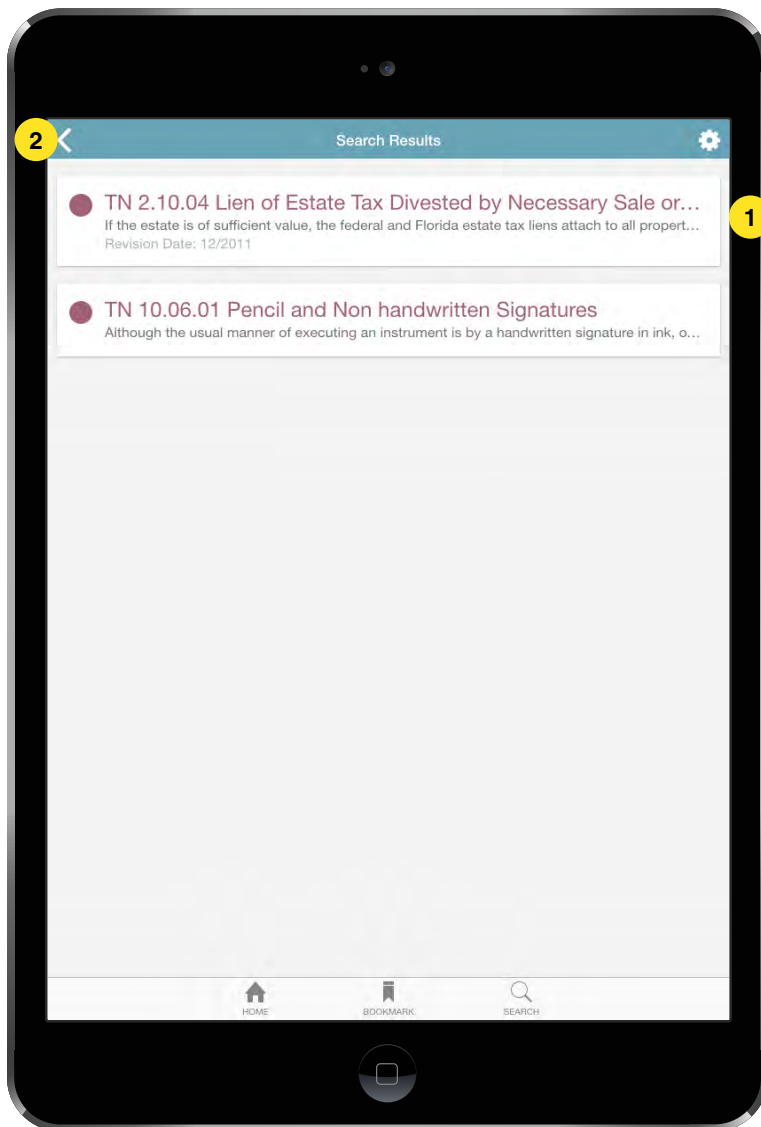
2

Search Results

TN 2.10.04 Lien of Estate Tax Divested by Necessary Sale or...
If the estate is of sufficient value, the federal and Florida estate tax liens attach to all propert...
Revision Date: 12/2011

1

TN 10.06.01 Pencil and Non handwritten Signatures
Although the usual manner of executing an instrument is by a handwritten signature in ink, o...

HOME BOOKMARK SEARCH